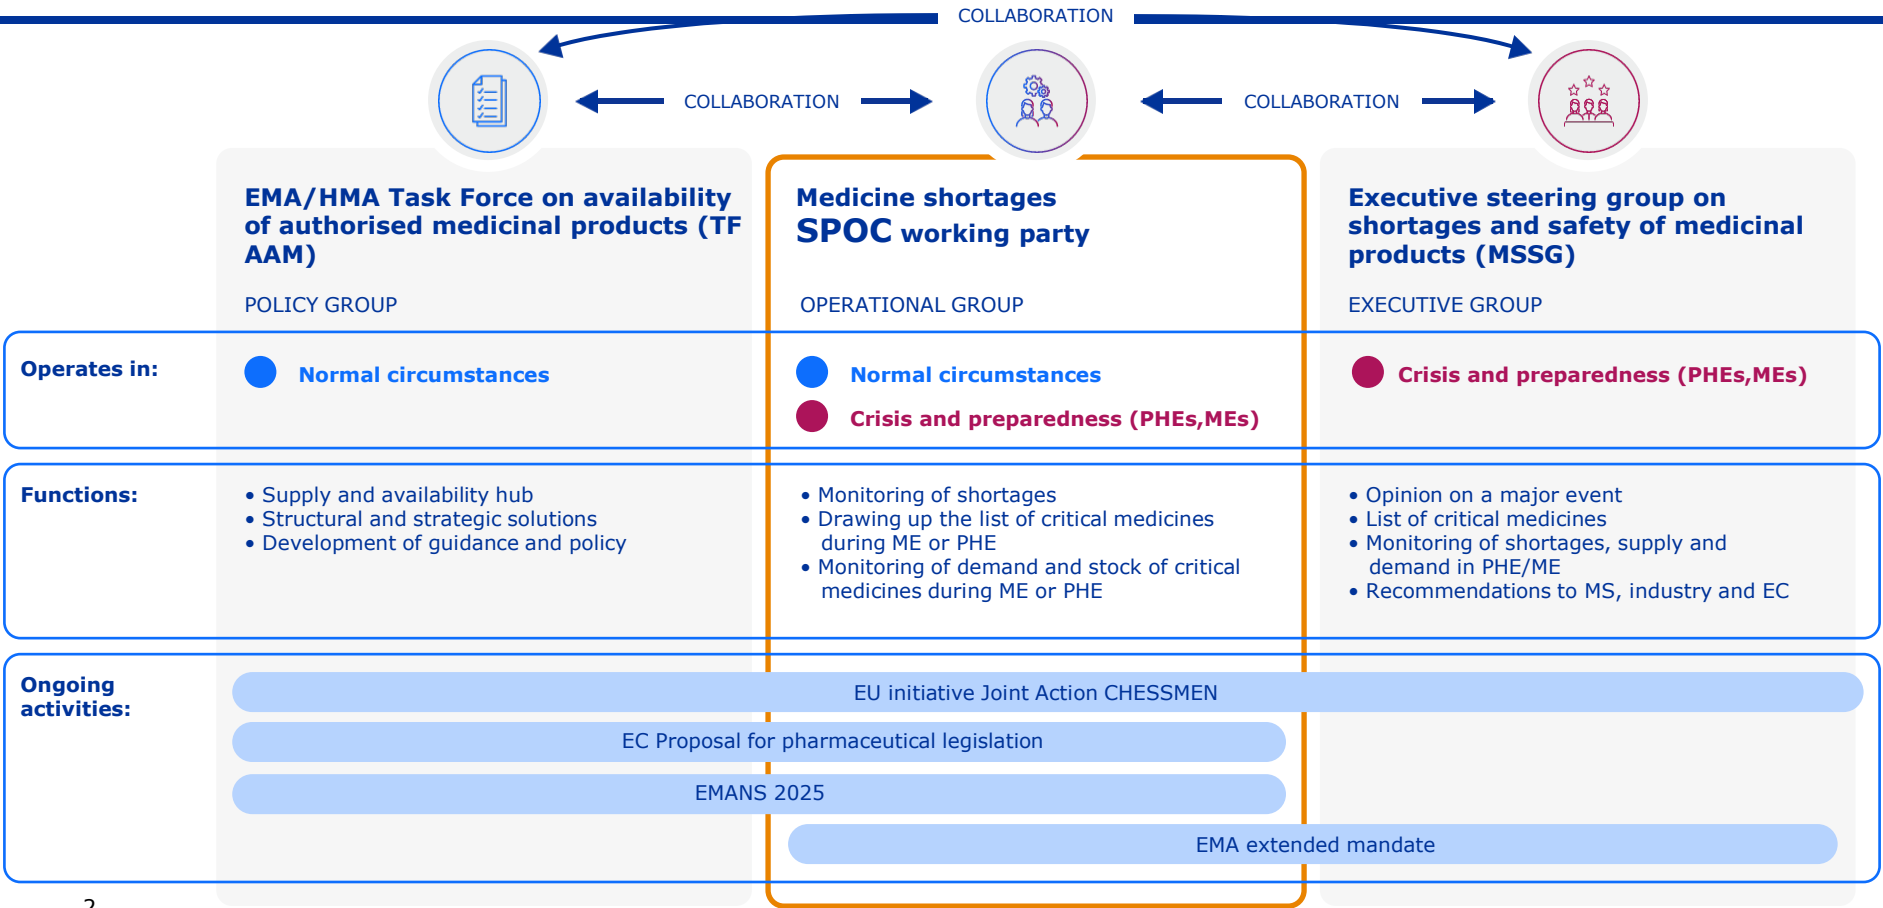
COLLABORATION

COLLABORATION

COLLABORATION

EMA/HMA Task Force on availability of authorised medicinal products (TF AAM)

POLICY GROUP

Medicine shortages SPOC working party

OPERATIONAL GROUP

Executive steering group on shortages and safety of medicinal products (MSSG)

EXECUTIVE GROUP

Operates in:

Normal circumstances

Normal circumstances

Crisis and preparedness (PHEs,MEs)

Crisis and preparedness (PHEs,MEs)

Functions:

• Supply and availability hub
• Structural and strategic solutions
• Development of guidance and policy

• Monitoring of shortages
• Drawing up the list of critical medicines during ME or PHE
• Monitoring of demand and stock of critical medicines during ME or PHE

• Opinion on a major event
• List of critical medicines
• Monitoring of shortages, supply and demand in PHE/ME
• Recommendations to MS, industry and EC

Ongoing activities:

EU initiative Joint Action CHESSMEN

EC Proposal for pharmaceutical legislation

EMANS 2025

EMA extended mandate

2